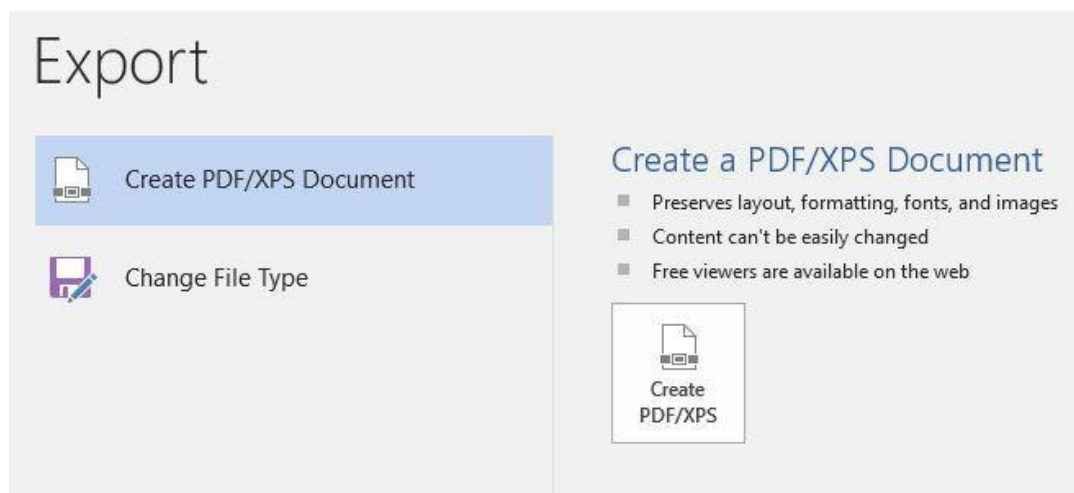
Export

Create PDF/XPS Document

Change File Type

Create a PDF/XPS Document

Preserves layout, formatting, fonts, and images
Content can't be easily changed
Free viewers are available on the web

Create PDF/XPS